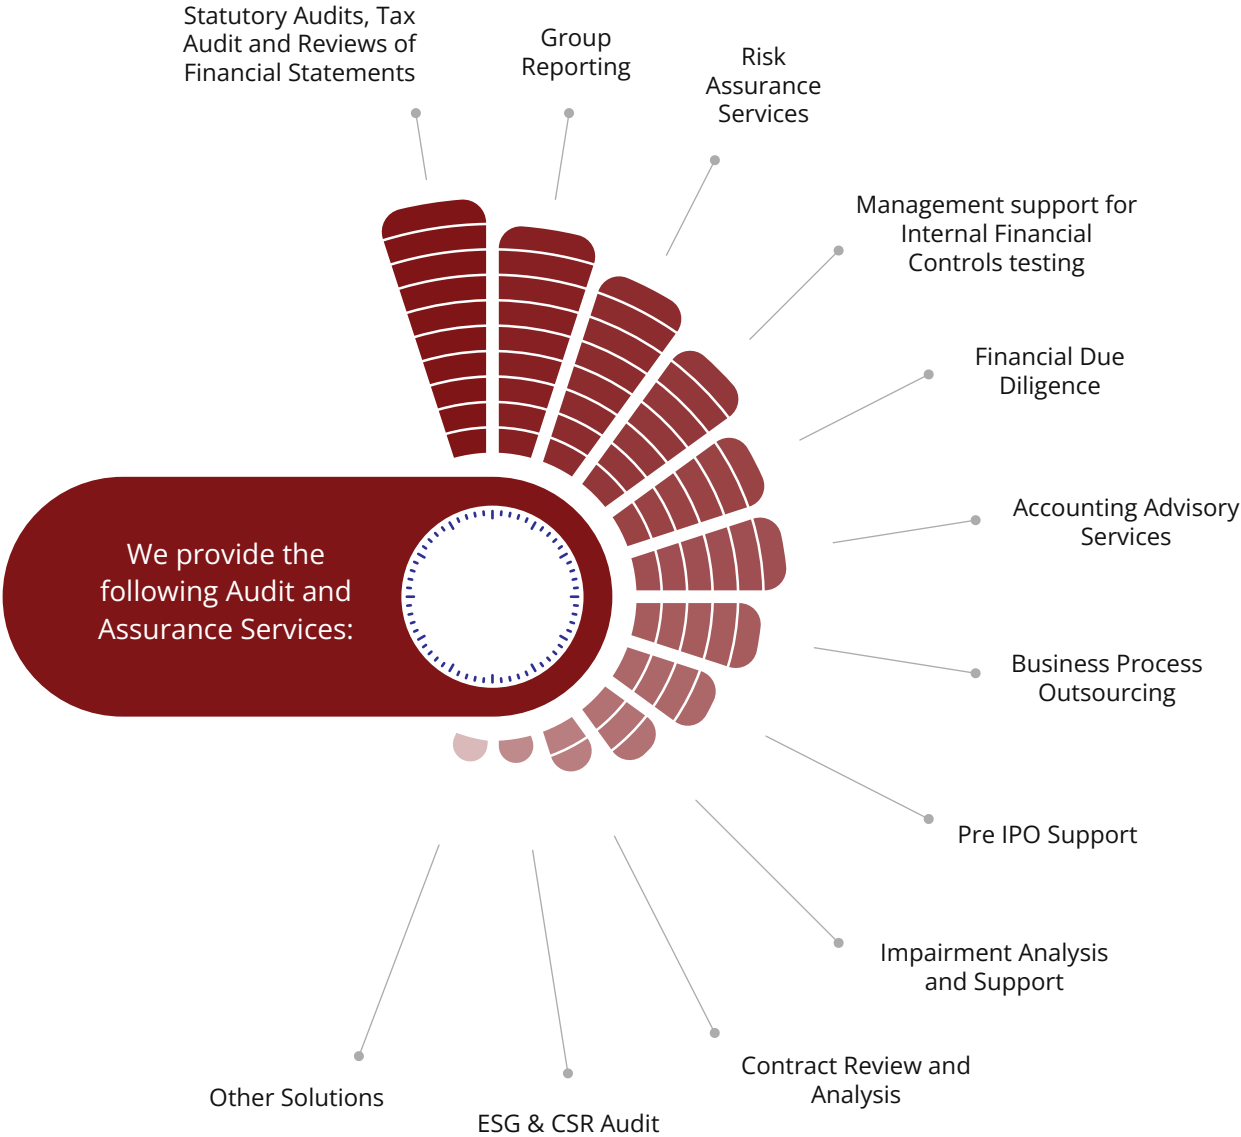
We provide the following Audit and Assurance Services:

Statutory Audits, Tax Audit and Reviews of Financial Statements

Group Reporting

Risk Assurance Services

Management support for Internal Financial Controls testing

Financial Due Diligence

Accounting Advisory Services

Business Process Outsourcing

Pre IPO Support

Impairment Analysis and Support

Contract Review and Analysis

ESG & CSR Audit

Other Solutions